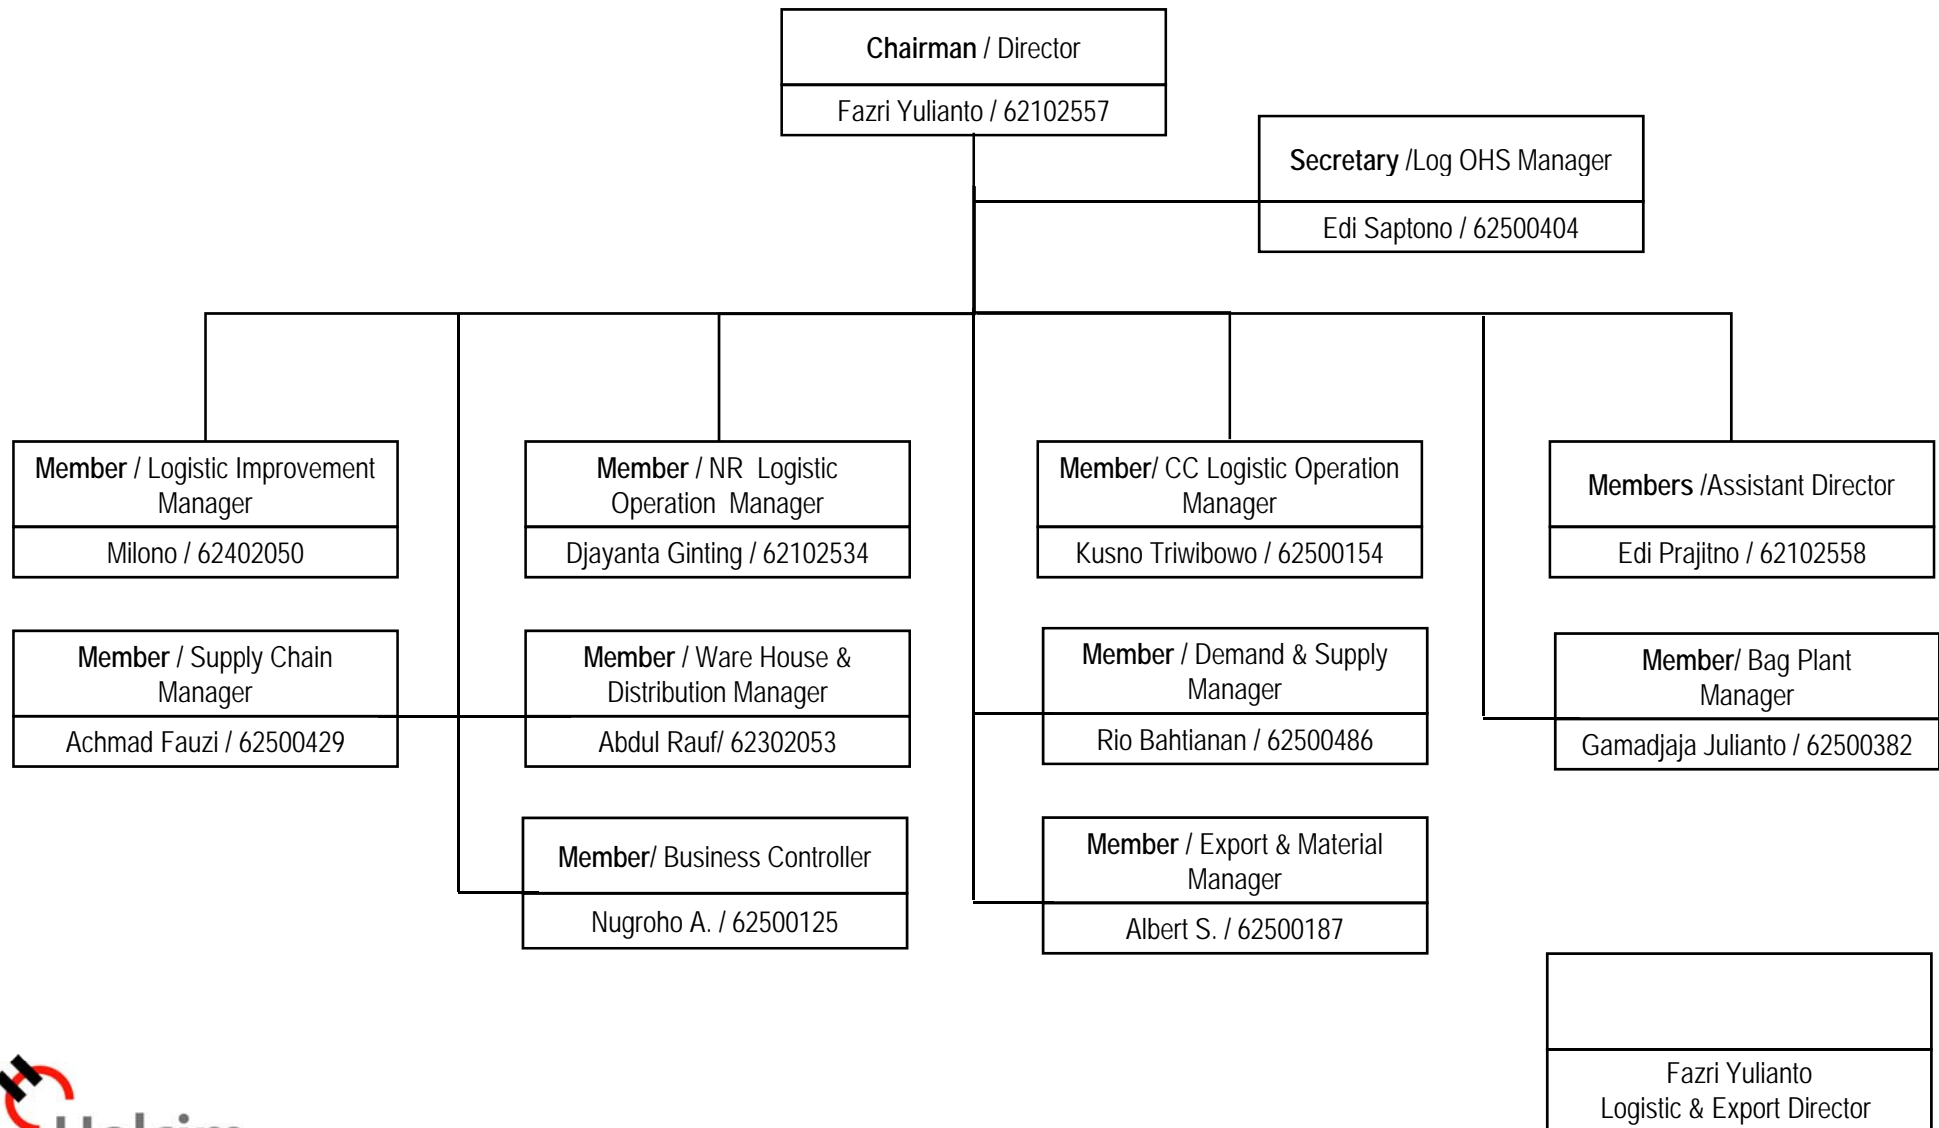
**Chairman** / Director
Fazri Yulianto / 62102557

**Secretary** /Log OHS Manager
Edi Saptono / 62500404

**Member** / Logistic Improvement Manager
Milono / 62402050

**Member** / NR Logistic Operation Manager
Djayanta Ginting / 62102534

**Member**/ CC Logistic Operation Manager
Kusno Triwibowo / 62500154

**Members** /Assistant Director
Edi Prajitno / 62102558

**Member** / Supply Chain Manager
Achmad Fauzi / 62500429

**Member** / Ware House & Distribution Manager
Abdul Rauf/ 62302053

**Member** / Demand & Supply Manager
Rio Bahtianan / 62500486

**Member**/ Bag Plant Manager
Gamadjaja Julianto / 62500382

**Member**/ Business Controller
Nugroho A. / 62500125

**Member** / Export & Material Manager
Albert S. / 62500187

Fazri Yulianto
Logistic & Export Director

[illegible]